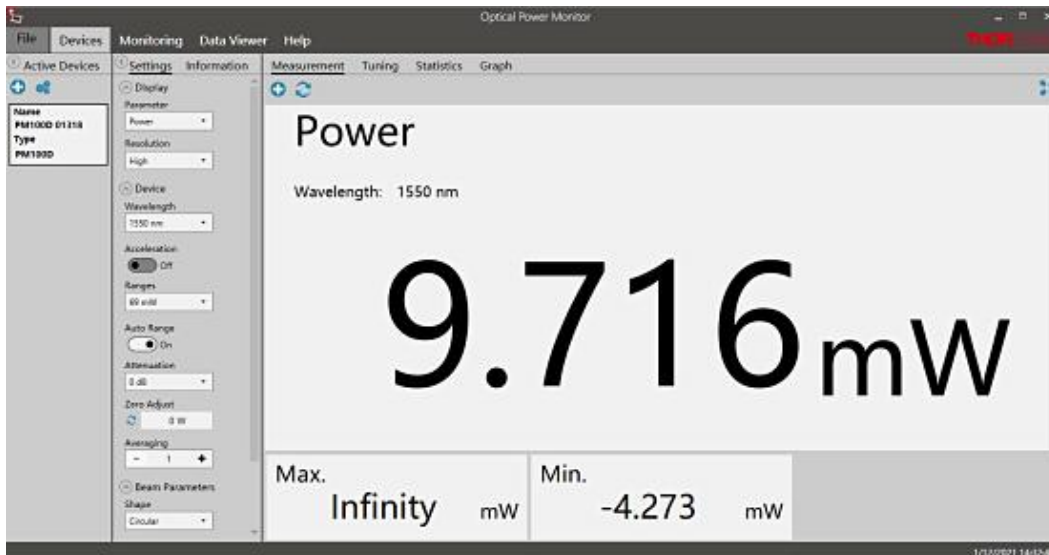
Optical Power Monitor

File Devices Monitoring Data Viewer Help

THORLABS

Active Devices

Name
PM100D 01318
Type
PM100D

Settings Information

Display
Parameter
Power
Resolution
High

Device
Wavelength
1550 nm
Acceleration
Off
Ranges
69 mW
Auto Range
On
Attenuation
0 dB
Zero Adjust
0 W
Averaging
- 1 +

Beam Parameters
Shape
Circular

Measurement Tuning Statistics Graph

Power

Wavelength: 1550 nm

9.716 mW

Max.
Infinity mW

Min.
-4.273 mW

1/12/2021 14:12